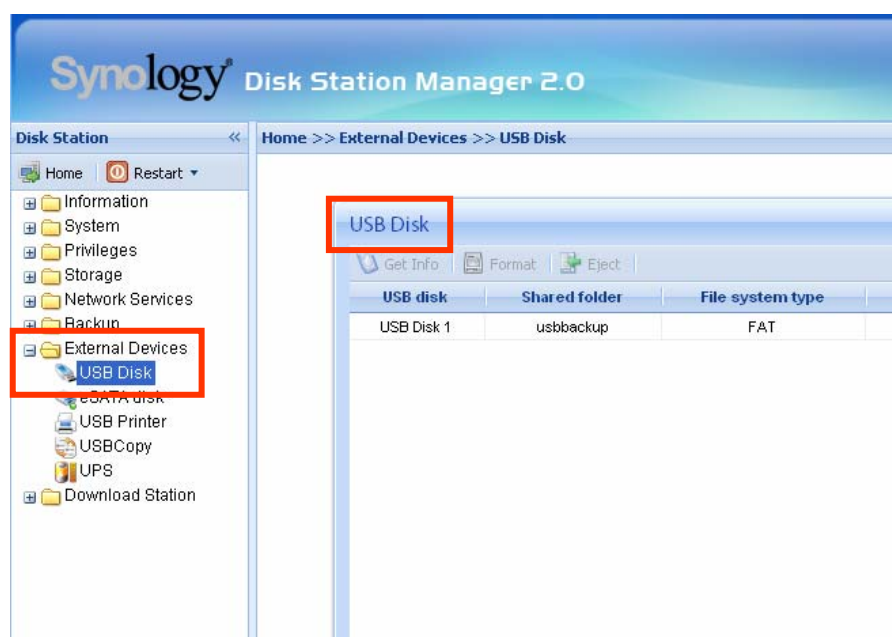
Synology Disk Station Manager 2.0

Disk Station «

Home Restart ▾

Information
System
Privileges
Storage
Network Services
Backup
External Devices
USB Disk
eSATA disk
USB Printer
USBCopy
UPS
Download Station

Home >> External Devices >> USB Disk

USB Disk

Get Info | Format | Eject

| USB disk | Shared folder | File system type |
|---|---|---|
| USB Disk 1 | usbbackup | FAT |